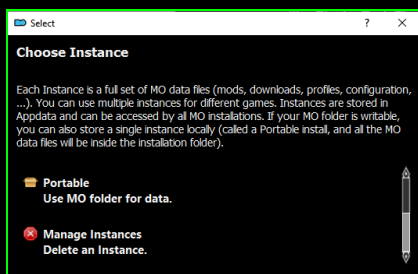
Select

?

X

Choose Instance

Each Instance is a full set of MO data files (mods, downloads, profiles, configuration, ...). You can use multiple instances for different games. Instances are stored in Appdata and can be accessed by all MO installations. If your MO folder is writable, you can also store a single instance locally (called a Portable install, and all the MO data files will be inside the installation folder).

Portable
Use MO folder for data.

Manage Instances
Delete an Instance.